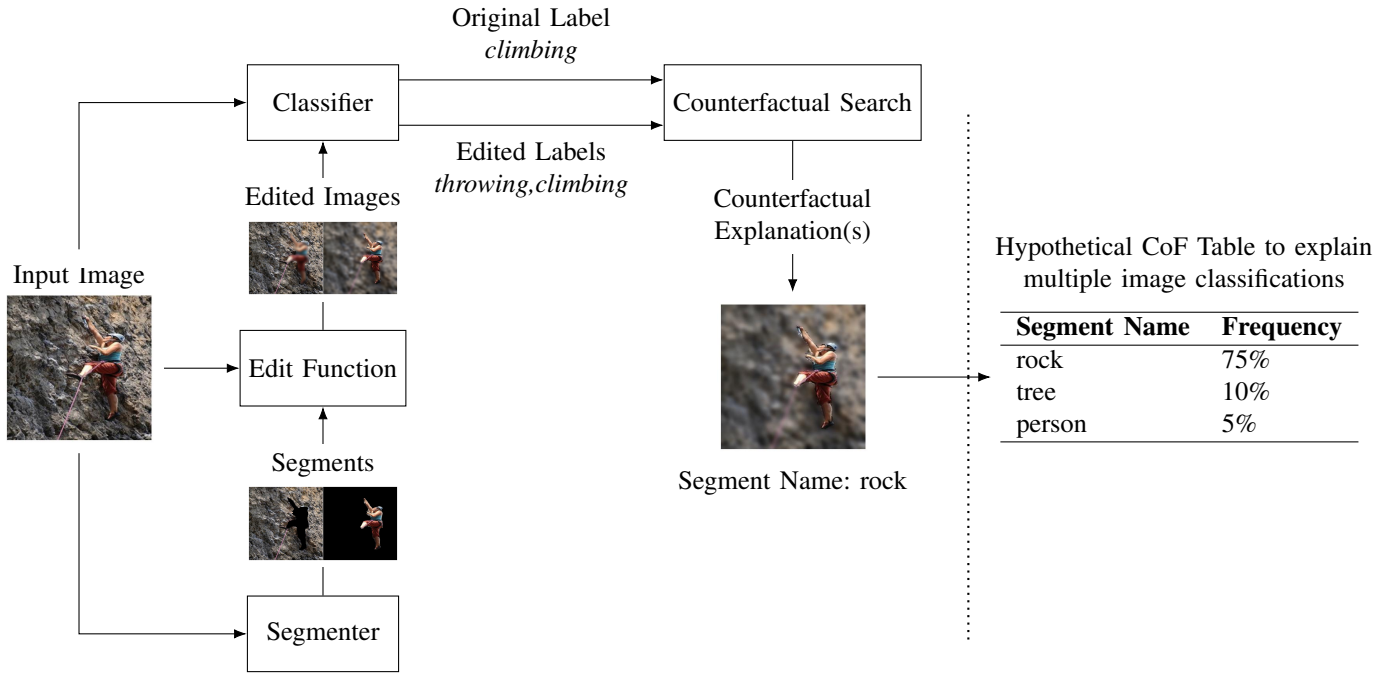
Original Label
*climbing*

Classifier

Counterfactual Search

Edited Labels
*throwing,climbing*

Edited Images

Counterfactual Explanation(s)

Input Image

Edit Function

Segments

Segment Name: rock

Segmenter

Hypothetical CoF Table to explain multiple image classifications

| Segment Name | Frequency |
|---|---|
| rock | 75% |
| tree | 10% |
| person | 5% |